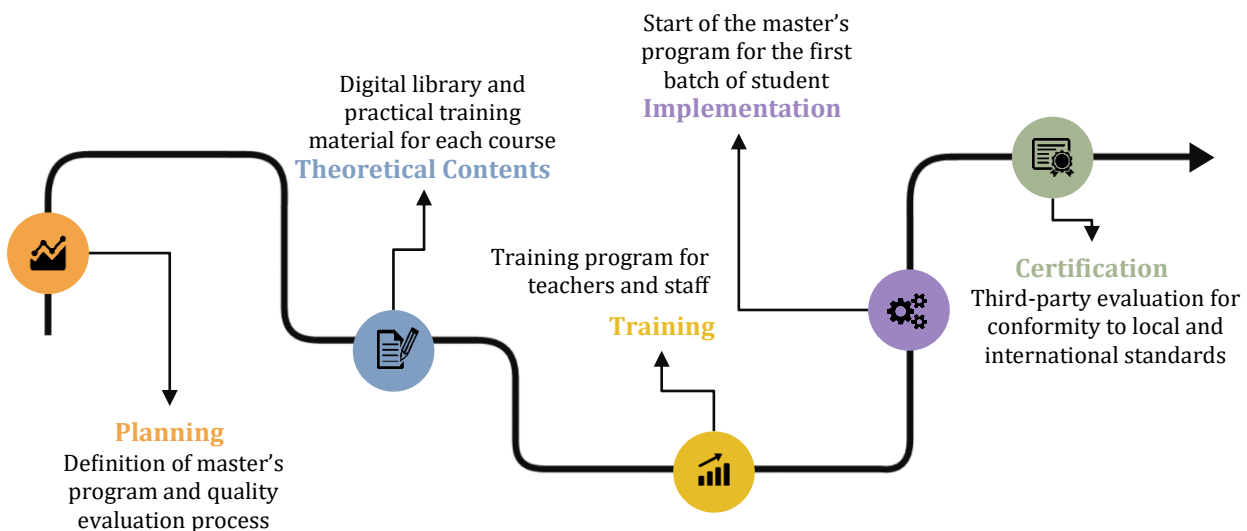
Planning
Definition of master's program and quality evaluation process

Digital library and practical training material for each course
Theoretical Contents

Training program for teachers and staff
Training

Start of the master's program for the first batch of student
Implementation

Certification
Third-party evaluation for conformity to local and international standards